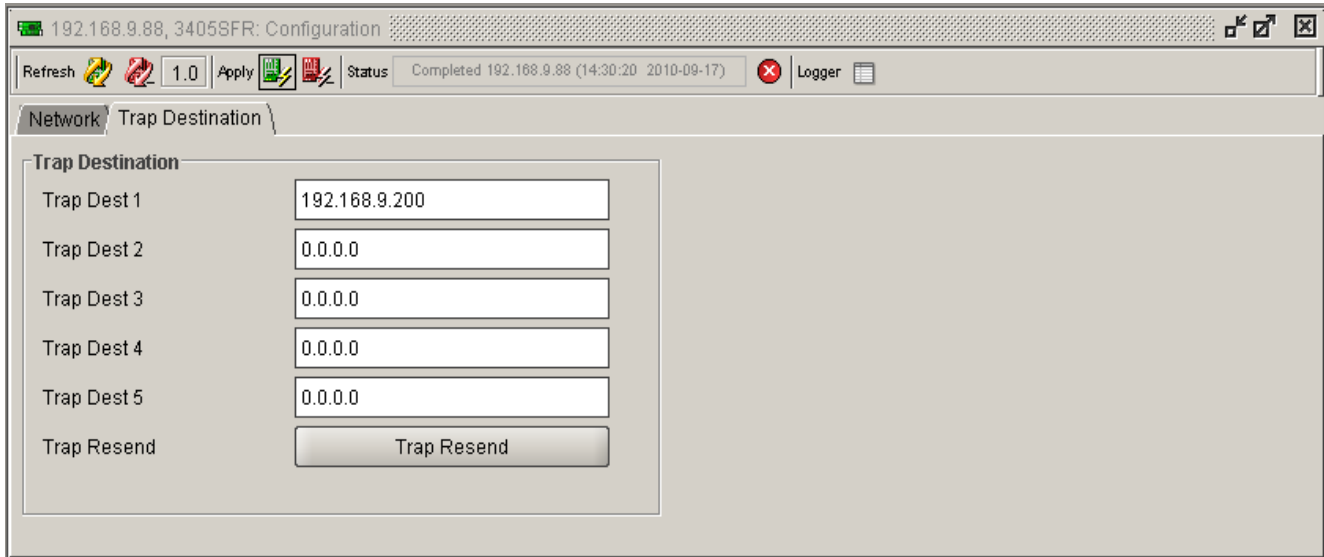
192.168.9.88, 3405SFR: Configuration

Refresh 1.0 Apply Status Completed 192.168.9.88 (14:30:20 2010-09-17) Logger

Network Trap Destination

Trap Destination

Trap Dest 1 192.168.9.200

Trap Dest 2 0.0.0.0

Trap Dest 3 0.0.0.0

Trap Dest 4 0.0.0.0

Trap Dest 5 0.0.0.0

Trap Resend Trap Resend